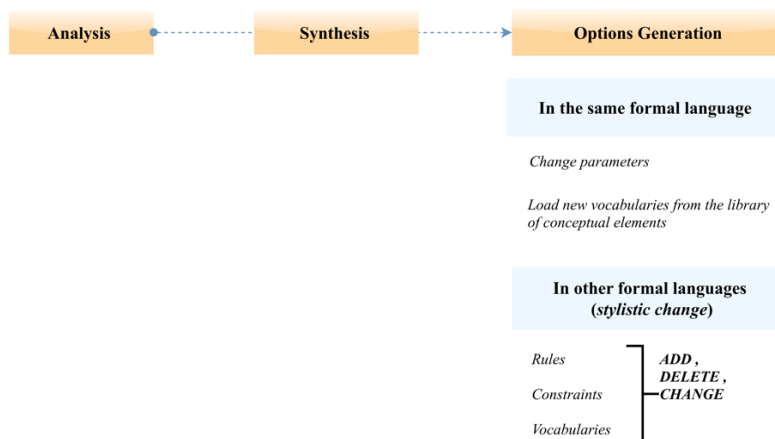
Analysis

Synthesis

Options Generation

In the same formal language

Change parameters

Load new vocabularies from the library of conceptual elements

In other formal languages (stylistic change)

Rules

Constraints

Vocabularies

ADD , DELETE , CHANGE